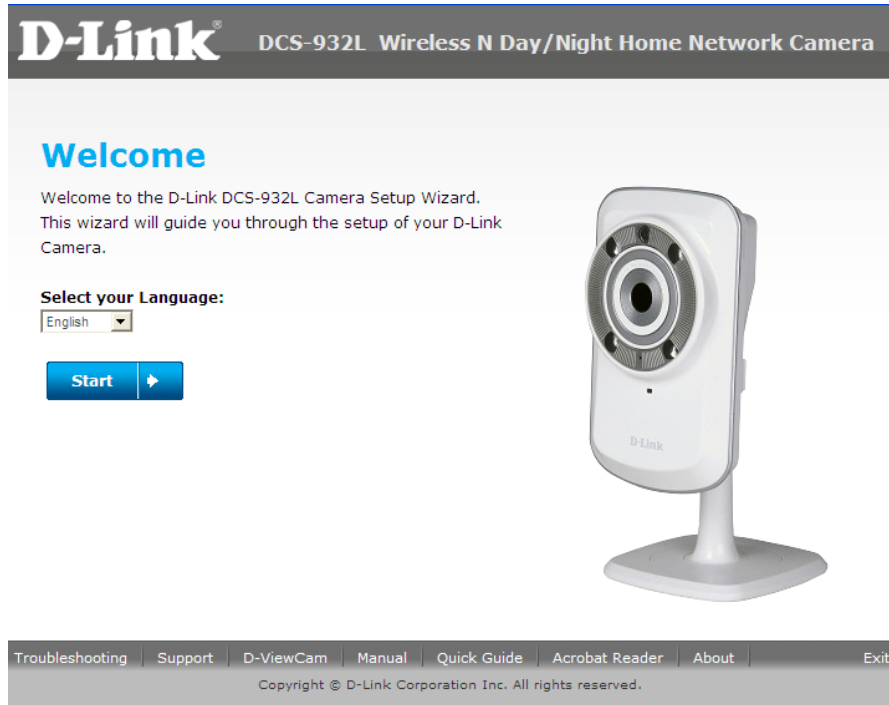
D-Link® DCS-932L Wireless N Day/Night Home Network Camera

Welcome

Welcome to the D-Link DCS-932L Camera Setup Wizard. This wizard will guide you through the setup of your D-Link Camera.

Select your Language:

English

Start

D-Link

Troubleshooting | Support | D-ViewCam | Manual | Quick Guide | Acrobat Reader | About | Exit

Copyright © D-Link Corporation Inc. All rights reserved.